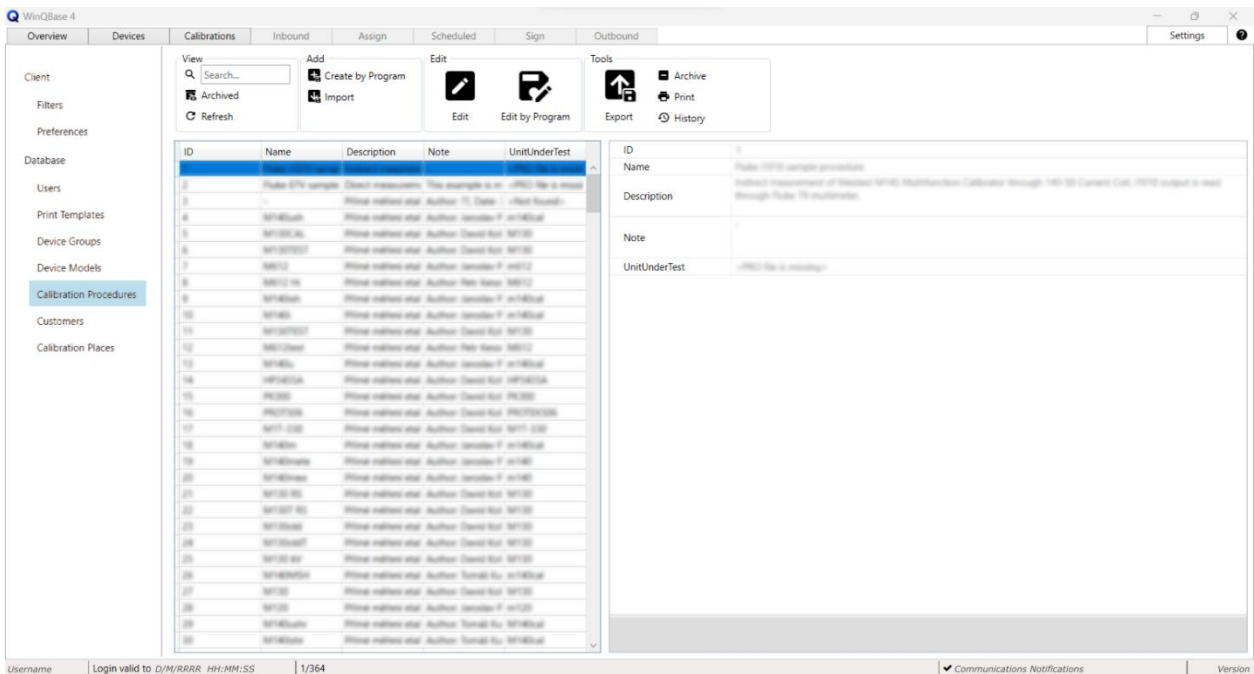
WinQBase 4

Overview | Devices | Calibrations | Inbound | Assign | Scheduled | Sign | Outbound | Settings

Client
Filters
Preferences
Database
Users
Print Templates
Device Groups
Device Models
Calibration Procedures
Customers
Calibration Places

View
Search...
Archived
Refresh

Add
Create by Program
Import

Edit
Edit
Edit by Program

Tools
Export
Archive
Print
History

| ID | Name | Description | Note | UnitUnderTest |
|---|---|---|---|---|
| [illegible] | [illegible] | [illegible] | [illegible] | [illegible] |
| 2 | Fluke ETV sample | Direct measurem | This example is m | <PRO file is miss |
| 3 | - | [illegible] | Author: ?, Date: | <Not found> |
| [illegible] | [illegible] | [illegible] | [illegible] | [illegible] |

ID
Name
Description
Note
UnitUnderTest

Username | Login valid to D/M/RRRR HH:MM:SS | 1/364 | Communications Notifications | Version